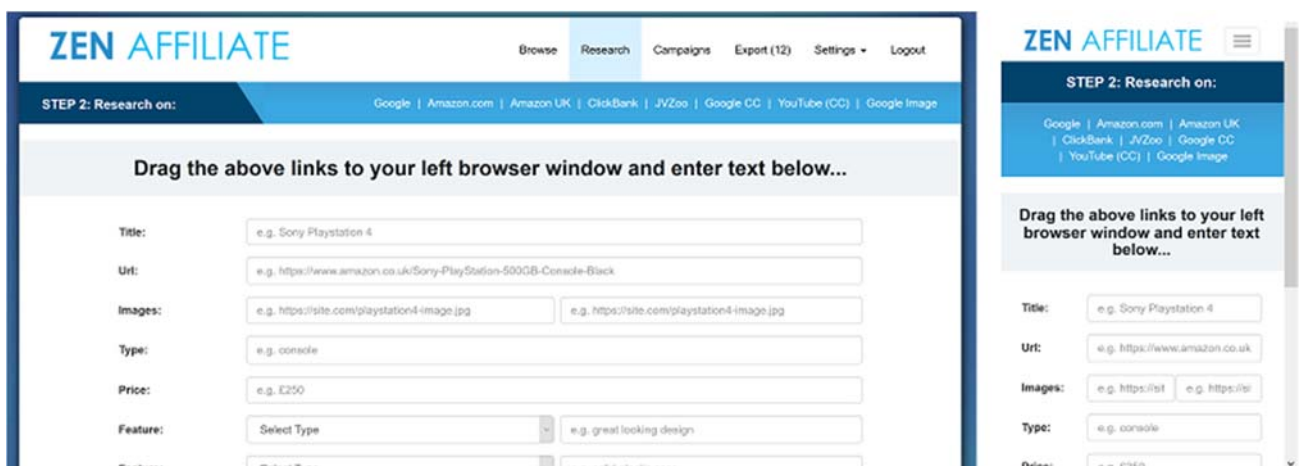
ZEN AFFILIATE

Browse | Research | Campaigns | Export (12) | Settings ▾ | Logout

STEP 2: Research on:

Google | Amazon.com | Amazon UK | ClickBank | JVZoo | Google CC | YouTube (CC) | Google Image

Drag the above links to your left browser window and enter text below...

Title: e.g. Sony Playstation 4

Url: e.g. https://www.amazon.co.uk/Sony-PlayStation-500GB-Console-Black

Images: e.g. https://site.com/playstation4-image.jpg | e.g. https://site.com/playstation4-image.jpg

Type: e.g. console

Price: e.g. £250

Feature: Select Type | e.g. great looking design

ZEN AFFILIATE

STEP 2: Research on:

Google | Amazon.com | Amazon UK | ClickBank | JVZoo | Google CC | YouTube (CC) | Google Image

Drag the above links to your left browser window and enter text below...

Title: e.g. Sony Playstation 4

Url: e.g. https://www.amazon.co.uk

Images: e.g. https://sit | e.g. https://si

Type: e.g. console

Price: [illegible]